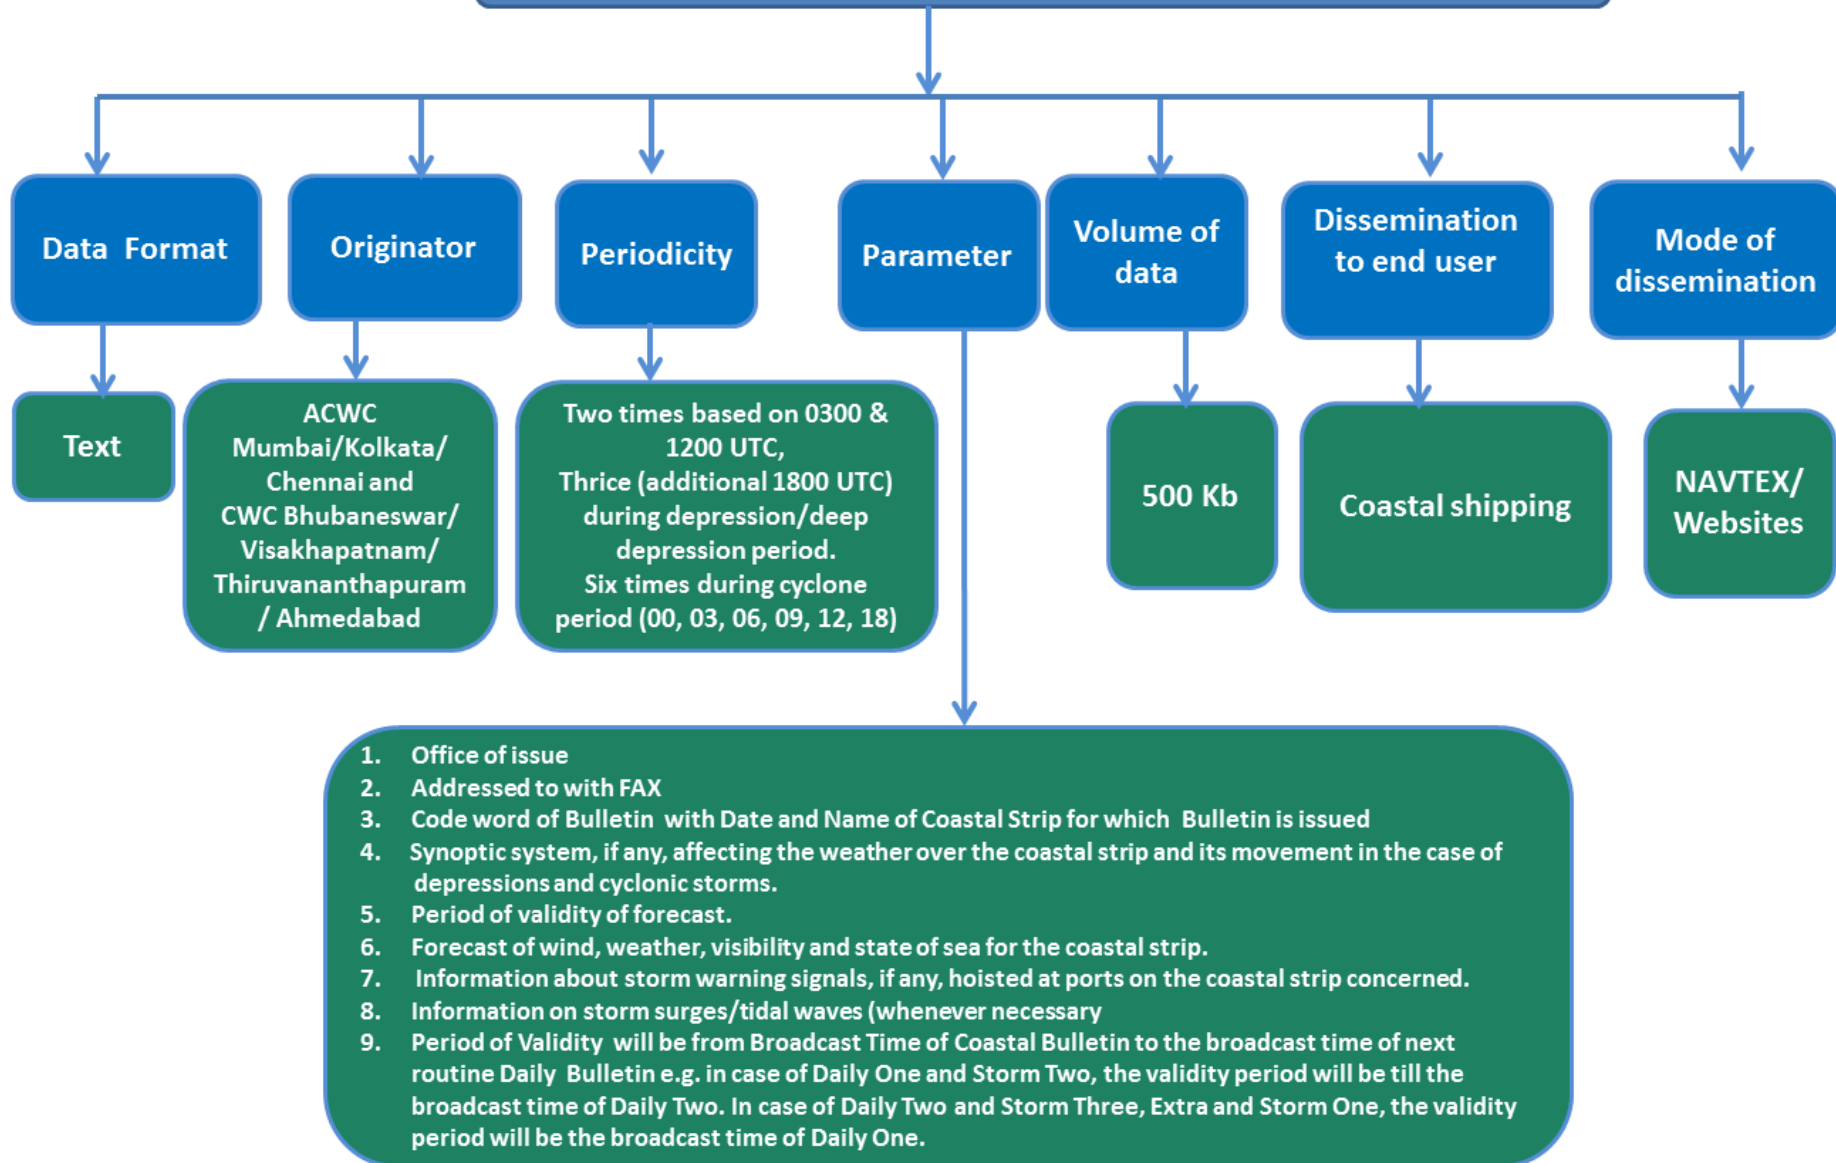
Data Format

Originator

Periodicity

Parameter

Volume of data

Dissemination to end user

Mode of dissemination

Text

ACWC Mumbai/Kolkata/ Chennai and CWC Bhubaneswar/ Visakhapatnam/ Thiruvananthapuram / Ahmedabad

Two times based on 0300 & 1200 UTC, Thrice (additional 1800 UTC) during depression/deep depression period. Six times during cyclone period (00, 03, 06, 09, 12, 18)

500 Kb

Coastal shipping

NAVTEX/ Websites

1. Office of issue
2. Addressed to with FAX
3. Code word of Bulletin with Date and Name of Coastal Strip for which Bulletin is issued
4. Synoptic system, if any, affecting the weather over the coastal strip and its movement in the case of depressions and cyclonic storms.
5. Period of validity of forecast.
6. Forecast of wind, weather, visibility and state of sea for the coastal strip.
7. Information about storm warning signals, if any, hoisted at ports on the coastal strip concerned.
8. Information on storm surges/tidal waves (whenever necessary
9. Period of Validity will be from Broadcast Time of Coastal Bulletin to the broadcast time of next routine Daily Bulletin e.g. in case of Daily One and Storm Two, the validity period will be till the broadcast time of Daily Two. In case of Daily Two and Storm Three, Extra and Storm One, the validity period will be the broadcast time of Daily One.